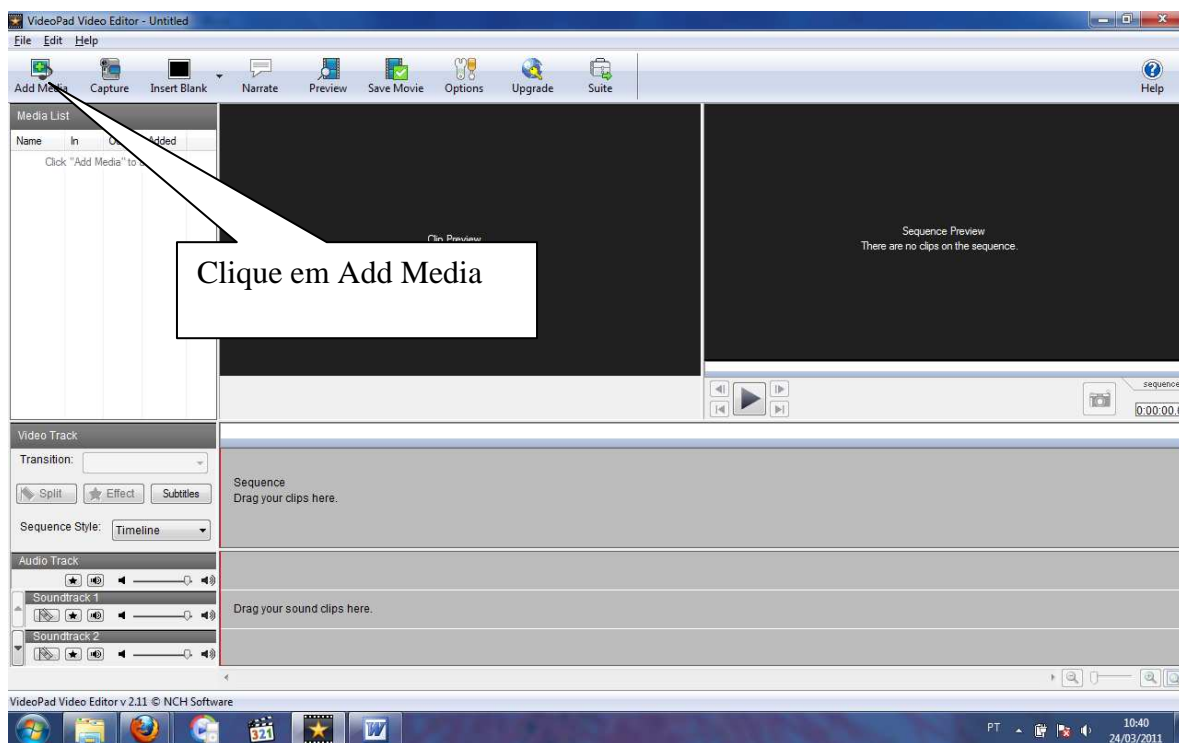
VideoPad Video Editor - Untitled

File Edit Help

Add Media Capture Insert Blank Narrate Preview Save Movie Options Upgrade Suite Help

Media List

Name In Out Added

Click "Add Media" to a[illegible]

Clip Preview

Clique em Add Media

Sequence Preview
There are no clips on the sequence.

sequence

0:00:00.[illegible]

Video Track

Transition:

Split Effect Subtitles

Sequence Style: Timeline

Sequence
Drag your clips here.

Audio Track

Soundtrack 1

Soundtrack 2

Drag your sound clips here.

VideoPad Video Editor v 2.11 © NCH Software

PT 10:40 24/03/2011